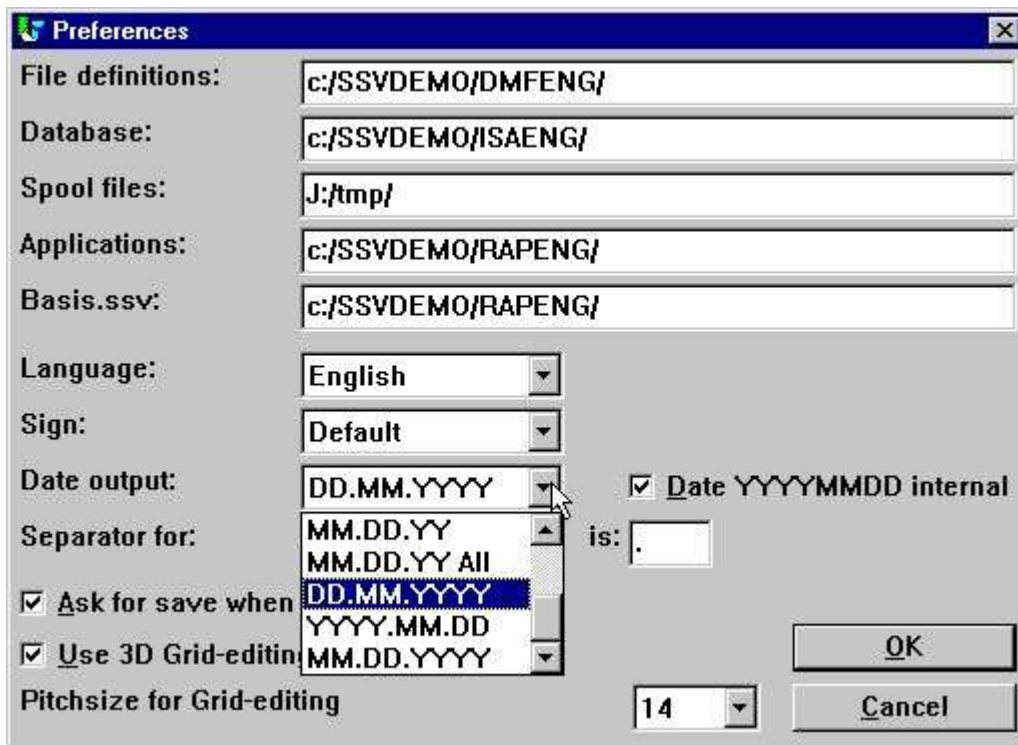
Preferences

File definitions: c:/SSVDEMO/DMFENG/

Database: c:/SSVDEMO/ISAENG/

Spool files: J:/tmp/

Applications: c:/SSVDEMO/RAPENG/

Basis.ssv: c:/SSVDEMO/RAPENG/

Language: English

Sign: Default

Date output: DD.MM.YYYY

☑ Date YYYYMMDD internal

Separator for:

MM.DD.YY
MM.DD.YY All
DD.MM.YYYY
YYYY.MM.DD
MM.DD.YYYY

is: .

☑ Ask for save when

☑ Use 3D Grid-editin

Pitchsize for Grid-editing 14

OK

Cancel